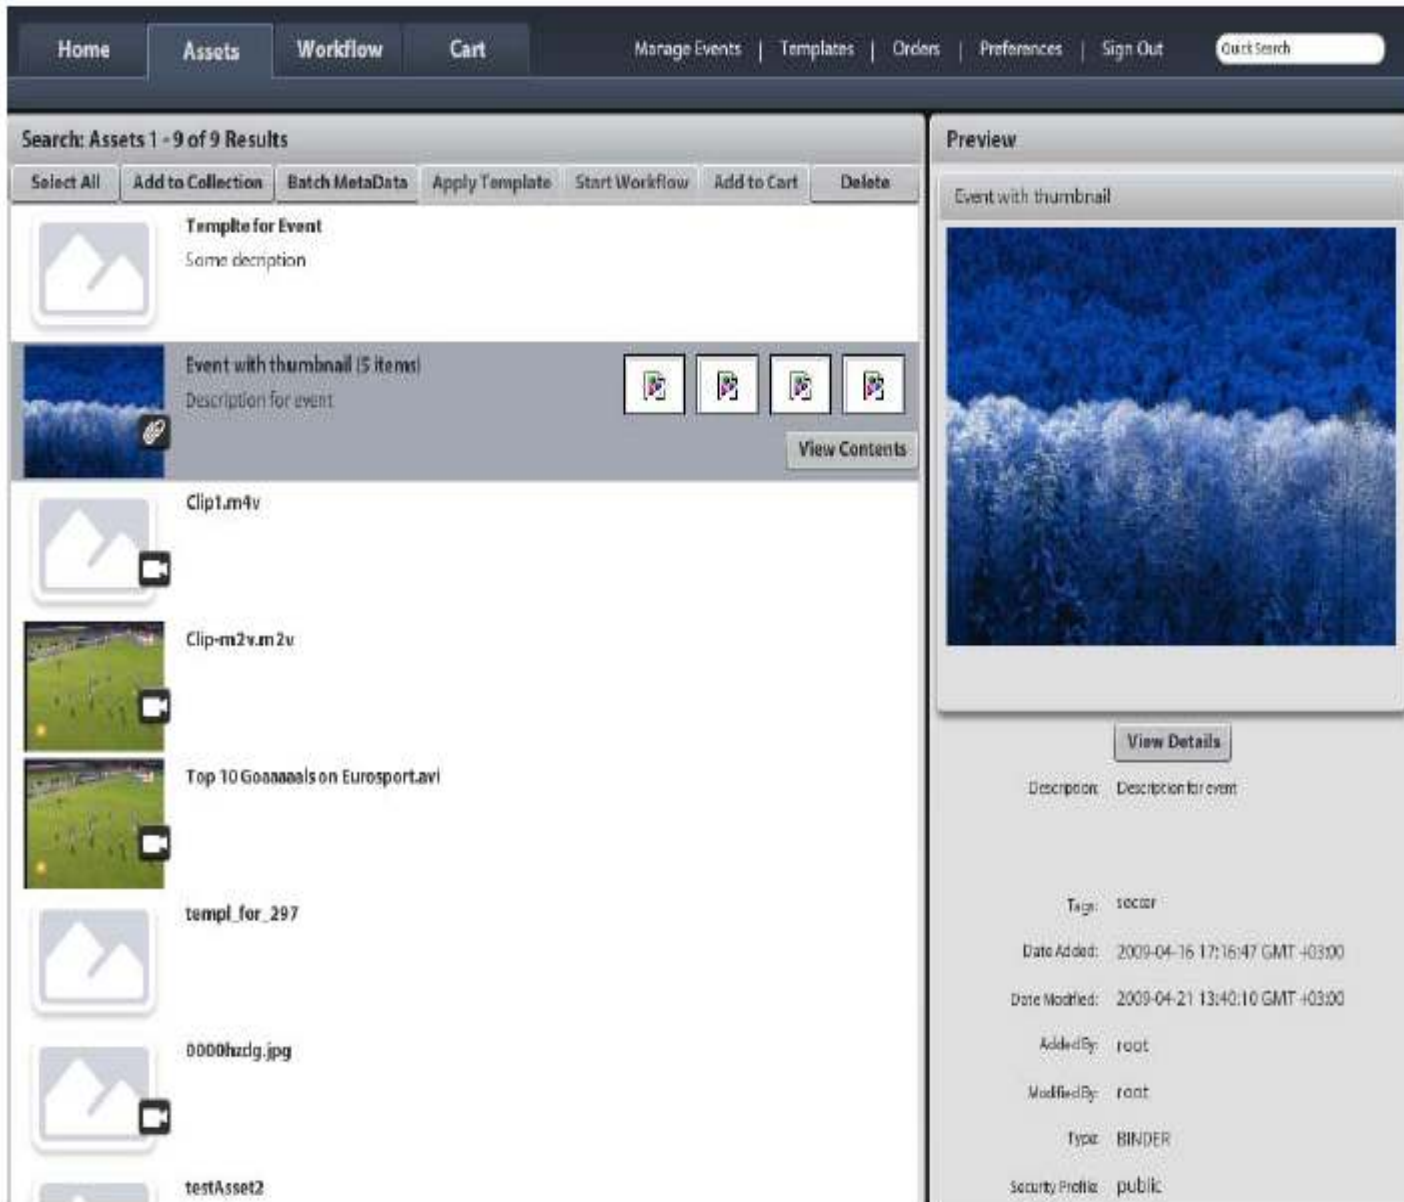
Home Assets Workflow Cart Manage Events | Templates | Orders | Preferences | Sign Out Quick Search

Search: Assets 1 - 9 of 9 Results

Select All | Add to Collection | Batch MetaData | Apply Template | Start Workflow | Add to Cart | Delete

Templte for Event
Some decription

Event with thumbnail (5 items)
Description for event

View Contents

Clip1.m4v

Clip-m2v.m2v

Top 10 Goaaaaals on Eurosport.avi

templ_for_297

0000hzdg.jpg

testAsset2

Preview

Event with thumbnail

View Details

Description: Description for event

Tags: soccer

Date Added: 2009-04-16 17:16:47 GMT +03:00

Date Modified: 2009-04-21 13:40:10 GMT +03:00

Added By: root

Modified By: root

Type: BINDER

Security Profile: public